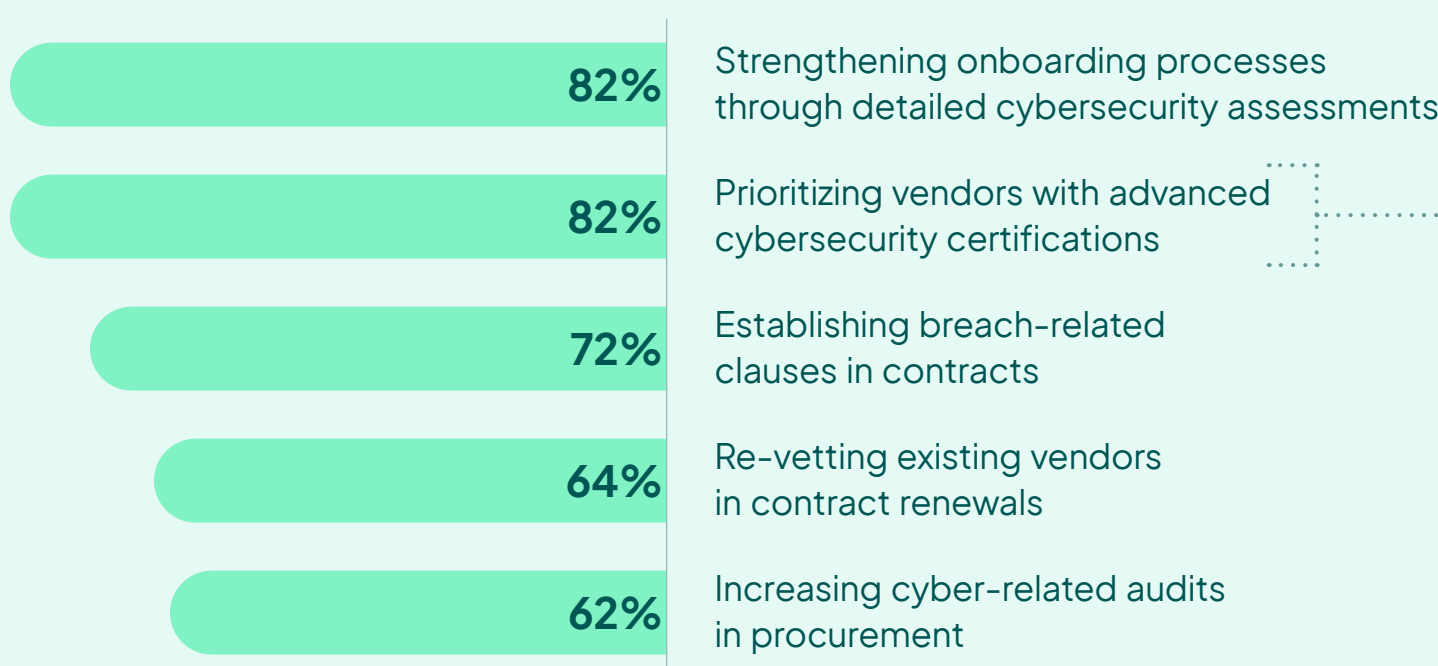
82%
Strengthening onboarding processes through detailed cybersecurity assessments

82%
Prioritizing vendors with advanced cybersecurity certifications

72%
Establishing breach-related clauses in contracts

64%
Re-vetting existing vendors in contract renewals

62%
Increasing cyber-related audits in procurement